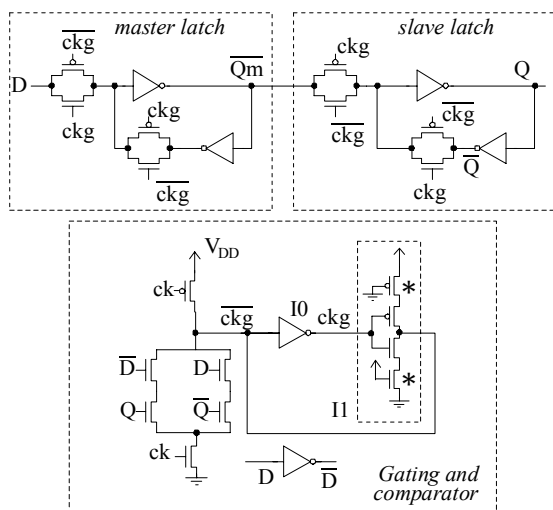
master latch

$\overline{ckg}$

D

ckg

$\overline{Qm}$

ckg

$\overline{ckg}$

slave latch

ckg

Q

$\overline{ckg}$

$\overline{ckg}$

$\overline{Q}$

ckg

$V_{DD}$

ck

$\overline{ckg}$

I0

ckg

*

$\overline{D}$

D

Q

$\overline{Q}$

*

I1

ck

D

$\overline{D}$

Gating and comparator